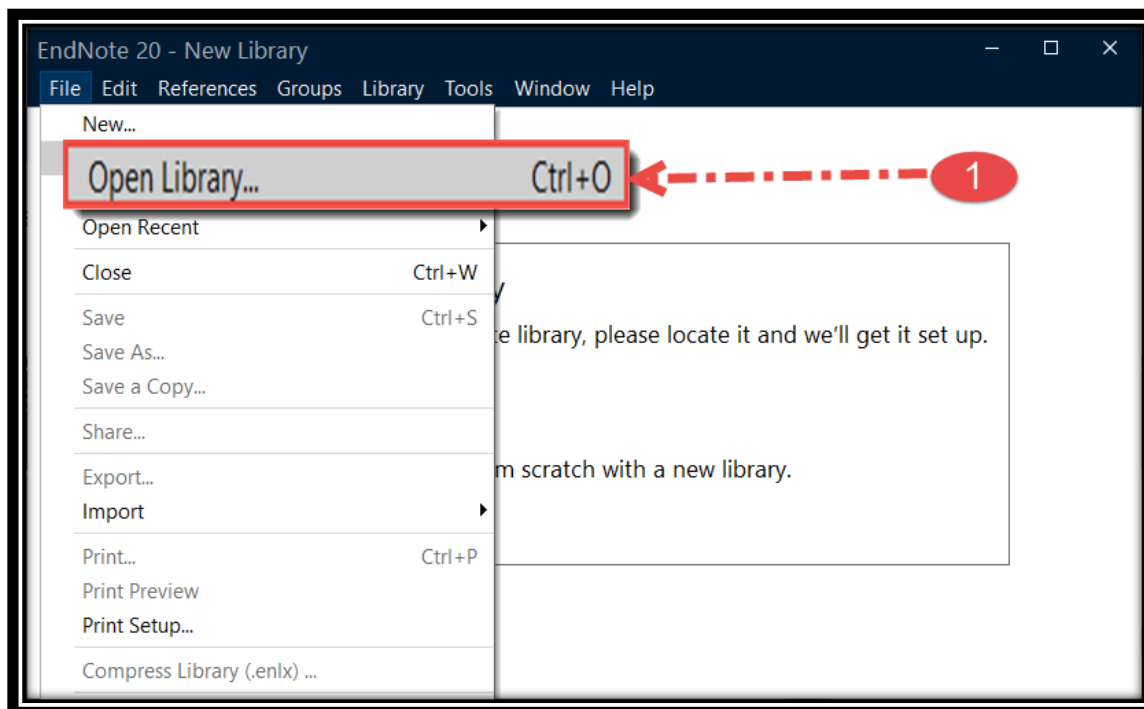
EndNote 20 - New Library

File Edit References Groups Library Tools Window Help

New...

Open Library... Ctrl+O

1

Open Recent

Close Ctrl+W

Save Ctrl+S

Save As...

Save a Copy...

Share...

Export...

Import

Print... Ctrl+P

Print Preview

Print Setup...

Compress Library (.enlx) ...

y

te library, please locate it and we'll get it set up.

m scratch with a new library.